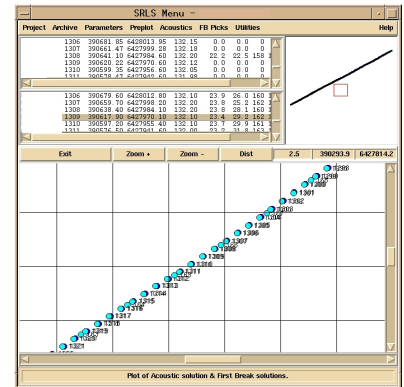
SRLS Menu

Project Archive Parameters Preplot Acoustics FB Picks Utilities Help

| | | | | | | |
|---|---|---|---|---|---|---|
| 1306 | 390681.85 | 6428013.95 | 132.15 | 0.0 | 0.0 | 0 |
| 1307 | 390661.47 | 6427999.28 | 132.18 | 0.0 | 0.0 | 0 |
| 1308 | 390641.10 | 6427984.60 | 132.20 | 22.2 | 22.5 | 158 |
| 1309 | 390620.22 | 6427970.60 | 132.12 | 0.0 | 0.0 | 0 |
| 1310 | 390599.35 | 6427956.60 | 132.05 | 0.0 | 0.0 | 0 |

| | | | | | | |
|---|---|---|---|---|---|---|
| 1306 | 390679.60 | 6428012.80 | 132.10 | 23.9 | 26.0 | 160 |
| 1307 | 390659.70 | 6427998.20 | 132.10 | 23.8 | 25.2 | 162 |
| 1308 | 390638.40 | 6427984.10 | 132.10 | 23.8 | 28.1 | 160 |
| 1309 | 390617.90 | 6427970.10 | 132.10 | 23.4 | 29.2 | 162 |
| 1310 | 390597.20 | 6427955.40 | 132.10 | 23.7 | 29.9 | 161 |

Exit Zoom + Zoom - Dist 2.5 390293.9 6427814.2

1290 1298 1300 1301 1302 1303 1304 1305 1306 1307 1308 1309 1310 1311 1312 1313 1314 1315 1316 1317 1318 1319 1320 1321

Plot of Acoustic solution & First Break solutions.